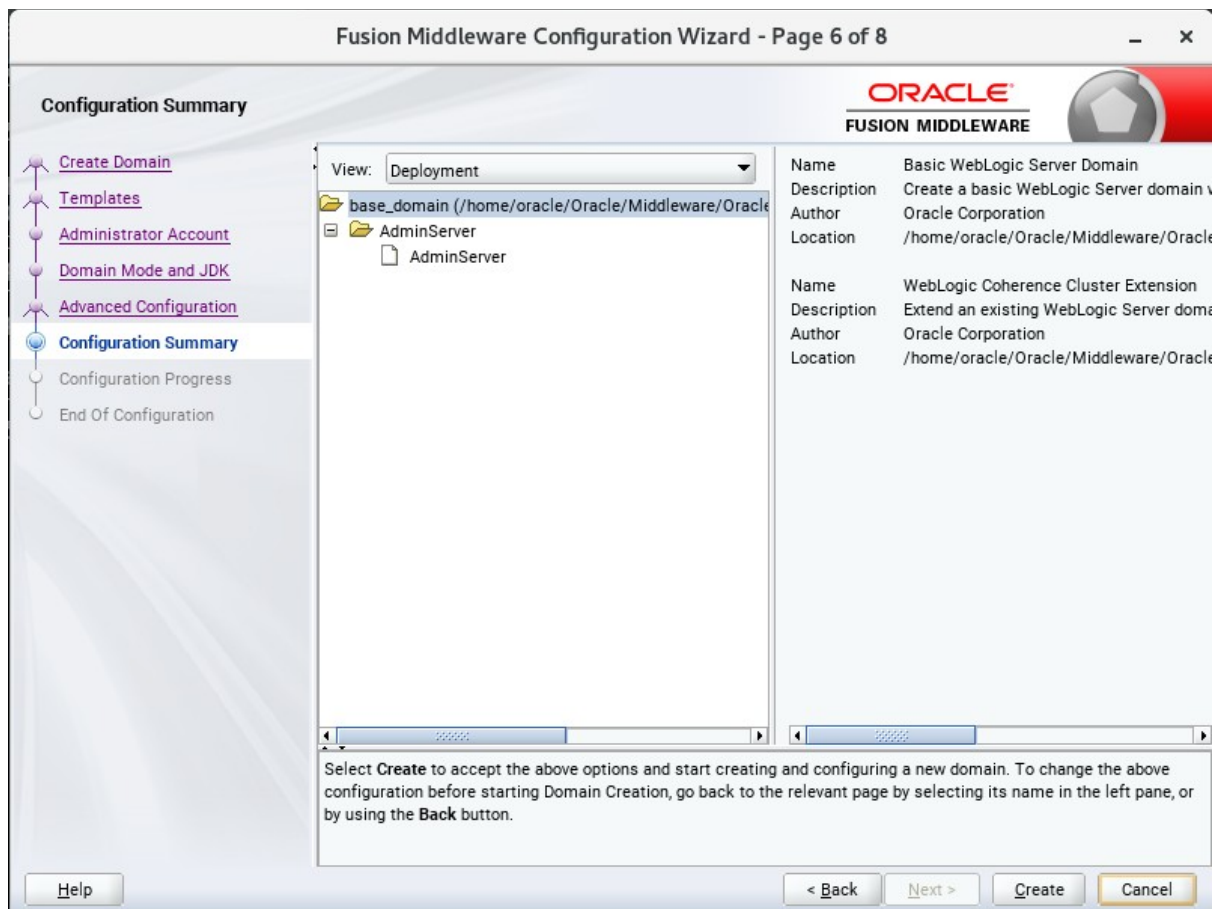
Fusion Middleware Configuration Wizard - Page 6 of 8

Configuration Summary

ORACLE
FUSION MIDDLEWARE

Create Domain
Templates
Administrator Account
Domain Mode and JDK
Advanced Configuration
Configuration Summary
Configuration Progress
End Of Configuration

View: Deployment

base_domain (/home/oracle/Oracle/Middleware/Oracle
AdminServer
AdminServer

| | |
|---|---|
| Name | Basic WebLogic Server Domain |
| Description | Create a basic WebLogic Server domain v |
| Author | Oracle Corporation |
| Location | /home/oracle/Oracle/Middleware/Oracle |

| | |
|---|---|
| Name | WebLogic Coherence Cluster Extension |
| Description | Extend an existing WebLogic Server doma |
| Author | Oracle Corporation |
| Location | /home/oracle/Oracle/Middleware/Oracle |

Select Create to accept the above options and start creating and configuring a new domain. To change the above configuration before starting Domain Creation, go back to the relevant page by selecting its name in the left pane, or by using the Back button.

Help

< Back

Next >

Create

Cancel